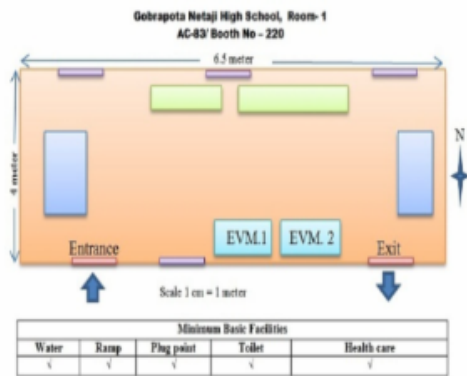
Gobrapota Netaji High School, Room- 1
AC-83/ Booth No - 220

6.5 meter

4 meter

N

EVM.1

EVM. 2

Entrance

Exit

Scale 1 cm = 1 meter

| Minimum Basic Facilities | | | | |
|---|---|---|---|---|
| Water | Ramp | Plug point | Toilet | Health care |
| √ | √ | √ | √ | √ |